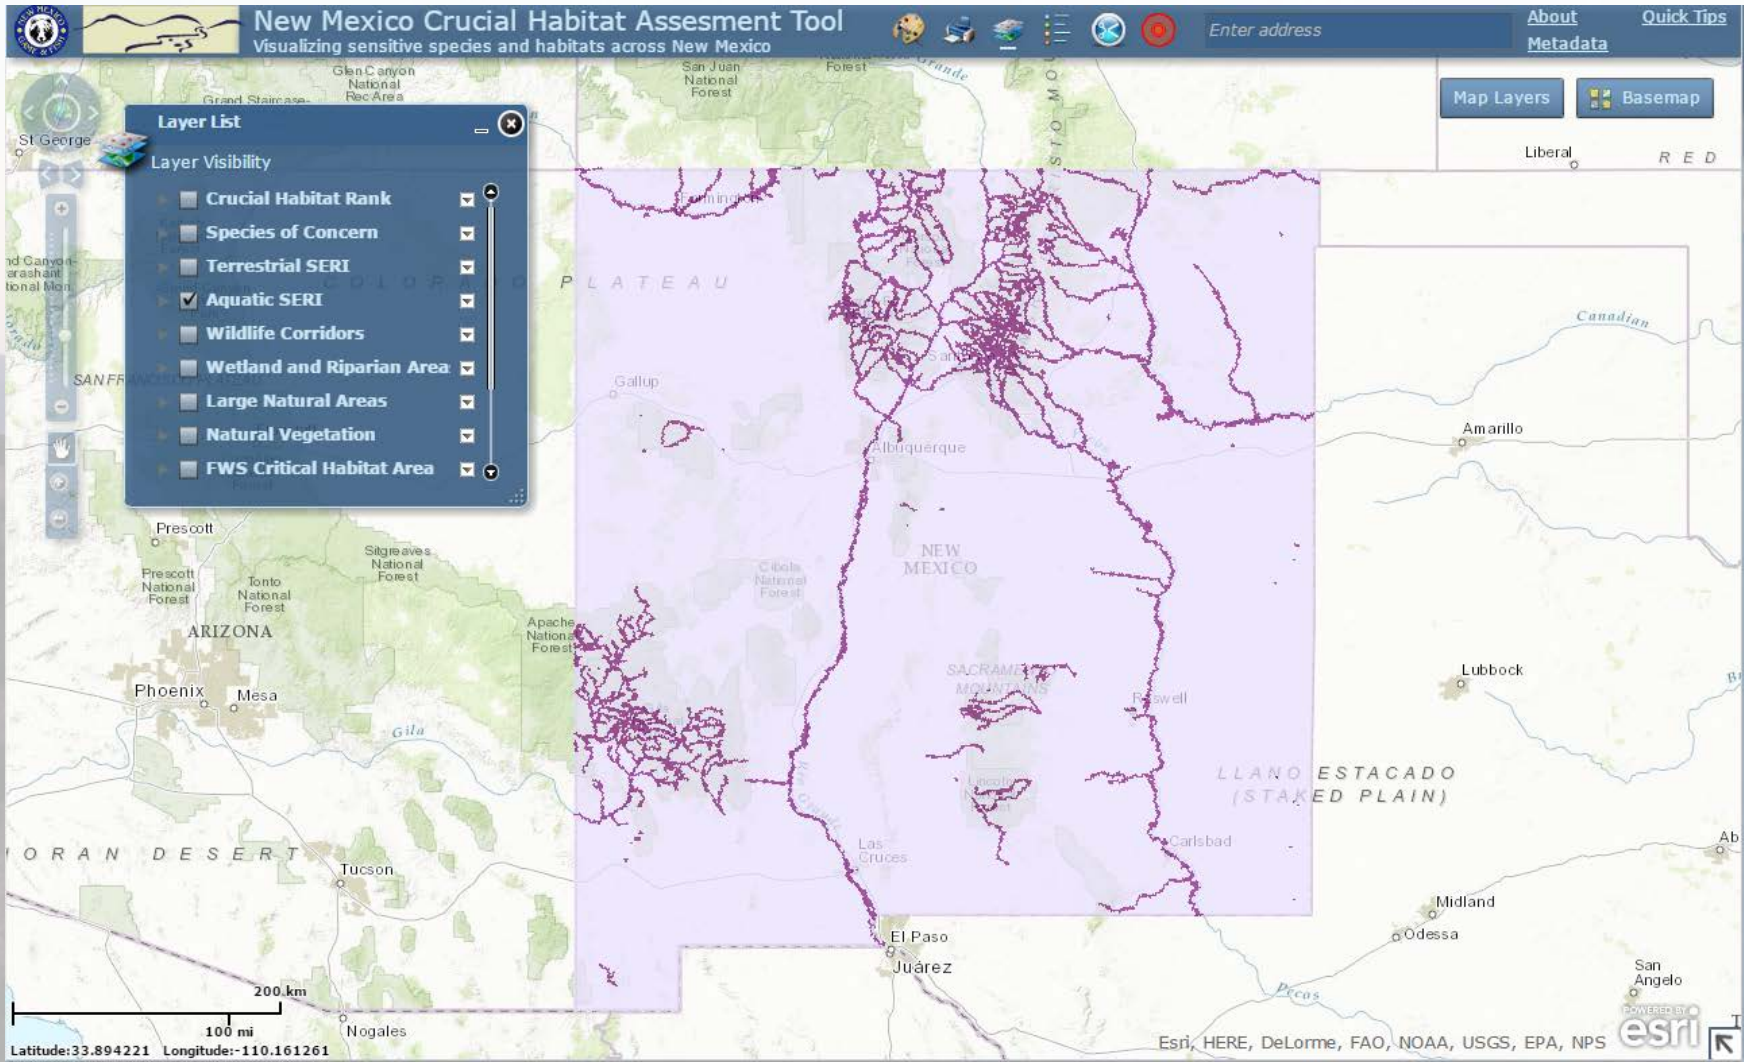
New Mexico Crucial Habitat Assesment Tool
Visualizing sensitive species and habitats across New Mexico

Enter address

About
Metadata
Quick Tips

Map Layers
Basemap

Layer List
Layer Visibility
Crucial Habitat Rank
Species of Concern
Terrestrial SERI
Aquatic SERI
Wildlife Corridors
Wetland and Riparian Area
Large Natural Areas
Natural Vegetation
FWS Critical Habitat Area

Glen Canyon National Rec Area
Grand Staircase-
St George
San Juan National Forest
Forest
Rio Grande
Liberal
RED
COLORADO PLATEAU
Canadian
Gallup
Santa Fe
Albuquerque
Amarillo
NEW MEXICO
Cibola National Forest
Prescott
Prescott National Forest
Sitgreaves National Forest
Tonto National Forest
ARIZONA
Apache National Forest
Phoenix
Mesa
Gila
SACRAMENTO MOUNTAINS
Roswell
Lubbock
LLANO ESTACADO (STAKED PLAIN)
Lincoln
Rio Grande
Las Cruces
Carlsbad
ORAN DESERT
Tucson
Midland
Odessa
El Paso
Juárez
Pecos
San Angelo
200 km
100 mi
Nogales
Latitude:33.894221 Longitude:-110.161261
Esri, HERE, DeLorme, FAO, NOAA, USGS, EPA, NPS
esri